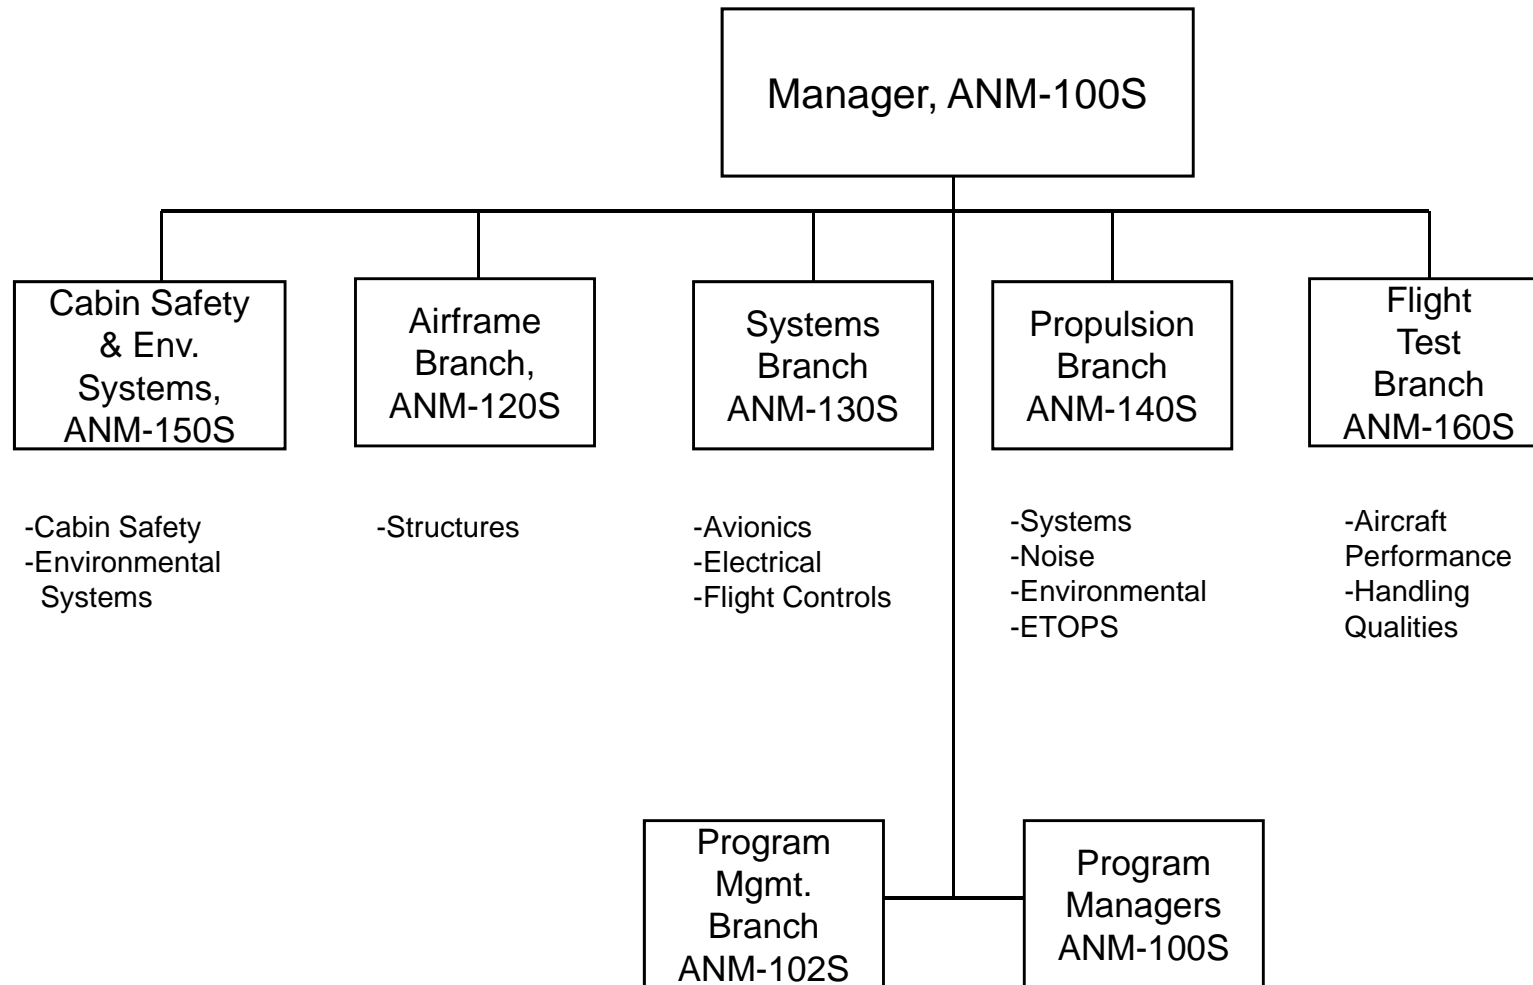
Manager, ANM-100S

Cabin Safety & Env. Systems, ANM-150S

-Cabin Safety
-Environmental Systems

Airframe Branch, ANM-120S

-Structures

Systems Branch ANM-130S

-Avionics
-Electrical
-Flight Controls

Propulsion Branch ANM-140S

-Systems
-Noise
-Environmental
-ETOPS

Flight Test Branch ANM-160S

-Aircraft Performance
-Handling Qualities

Program Mgmt. Branch ANM-102S

Program Managers ANM-100S